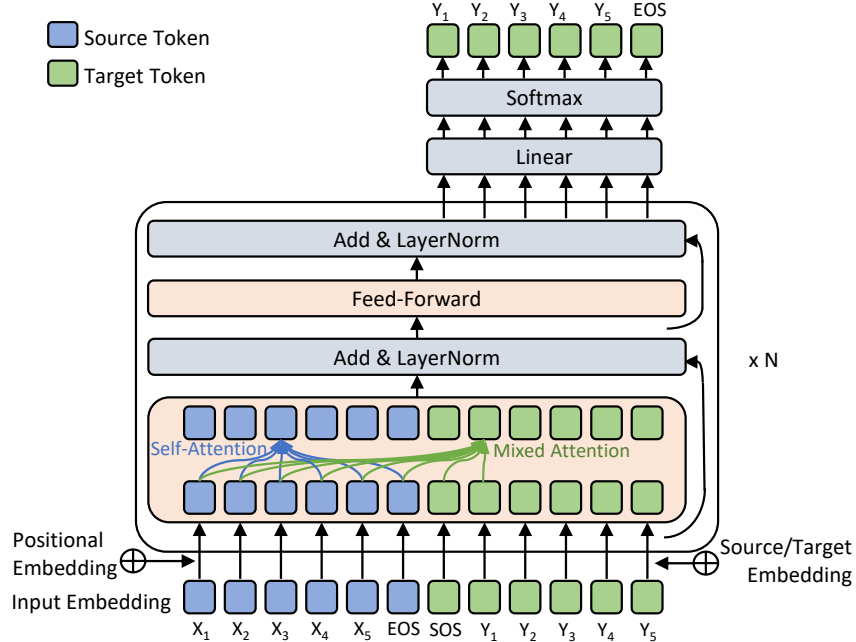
Source Token

Target Token

$Y_1$ $Y_2$ $Y_3$ $Y_4$ $Y_5$ EOS

Softmax

Linear

Add & LayerNorm

Feed-Forward

Add & LayerNorm

x N

Self-Attention

Mixed Attention

Positional Embedding

Source/Target Embedding

Input Embedding

$X_1$ $X_2$ $X_3$ $X_4$ $X_5$ EOS SOS $Y_1$ $Y_2$ $Y_3$ $Y_4$ $Y_5$